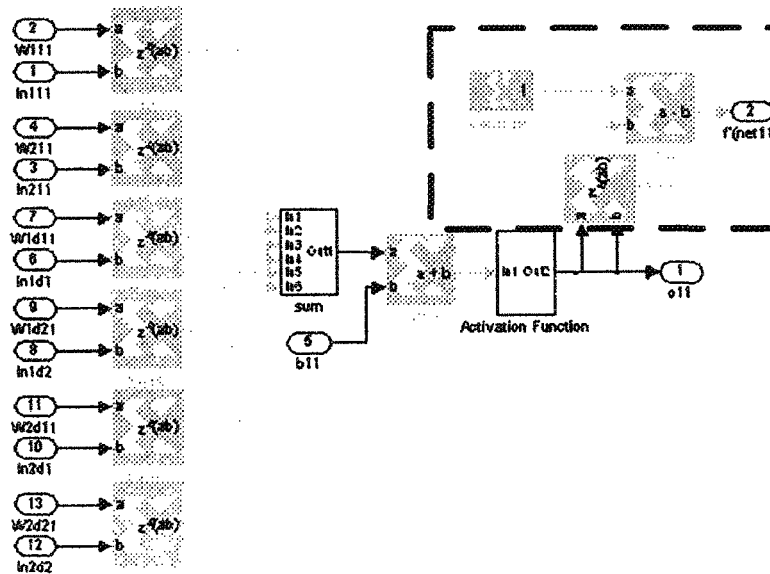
2
W111
1
In111
a
b
z(ab)

4
W211
3
In211
a
b
z(ab)

7
W1d11
6
In1d1
a
b
z(ab)

9
W1d21
8
In1d2
a
b
z(ab)

11
W2d11
10
In2d1
a
b
z(ab)

13
W2d21
12
In2d2
a
b
z(ab)

In1
In2
In3
In4
In5
In6
Out
sum

5
b11

a
b
a + b

In1 Out2
Activation Function

1
o11

1
a
b
a - b
2
f'(net11

a
b
z(ab)